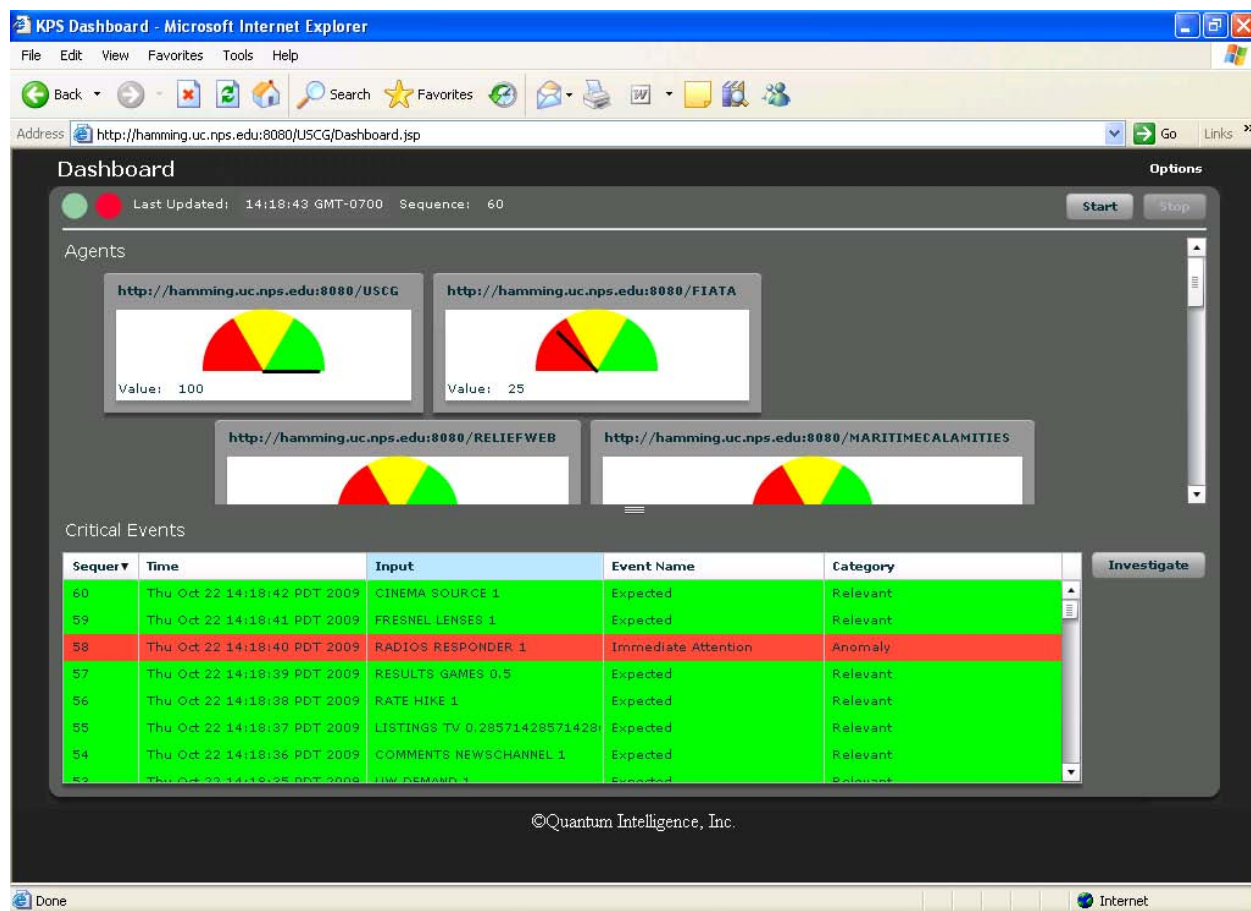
KPS Dashboard - Microsoft Internet Explorer

File Edit View Favorites Tools Help

Back Search Favorites

Address http://hamming.uc.nps.edu:8080/USCG/Dashboard.jsp Go Links

Dashboard

Options

Last Updated: 14:18:43 GMT-0700 Sequence: 60

Start Stop

Agents

http://hamming.uc.nps.edu:8080/USCG

Value: 100

http://hamming.uc.nps.edu:8080/FIATA

Value: 25

http://hamming.uc.nps.edu:8080/RELIEFWEB

http://hamming.uc.nps.edu:8080/MARITIMECALAMITIES

Critical Events

Investigate

| Sequer▼ | Time | Input | Event Name | Category |
|---|---|---|---|---|
| 60 | Thu Oct 22 14:18:42 PDT 2009 | CINEMA SOURCE 1 | Expected | Relevant |
| 59 | Thu Oct 22 14:18:41 PDT 2009 | FRESNEL LENSES 1 | Expected | Relevant |
| 58 | Thu Oct 22 14:18:40 PDT 2009 | RADIOS RESPONDER 1 | Immediate Attention | Anomaly |
| 57 | Thu Oct 22 14:18:39 PDT 2009 | RESULTS GAMES 0.5 | Expected | Relevant |
| 56 | Thu Oct 22 14:18:38 PDT 2009 | RATE HIKE 1 | Expected | Relevant |
| 55 | Thu Oct 22 14:18:37 PDT 2009 | LISTINGS TV 0.28571428571428 | Expected | Relevant |
| 54 | Thu Oct 22 14:18:36 PDT 2009 | COMMENTS NEWSCHANNEL 1 | Expected | Relevant |
| 53 | Thu Oct 22 14:18:35 PDT 2009 | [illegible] DEMAND 1 | Expected | Relevant |

©Quantum Intelligence, Inc.

Done

Internet